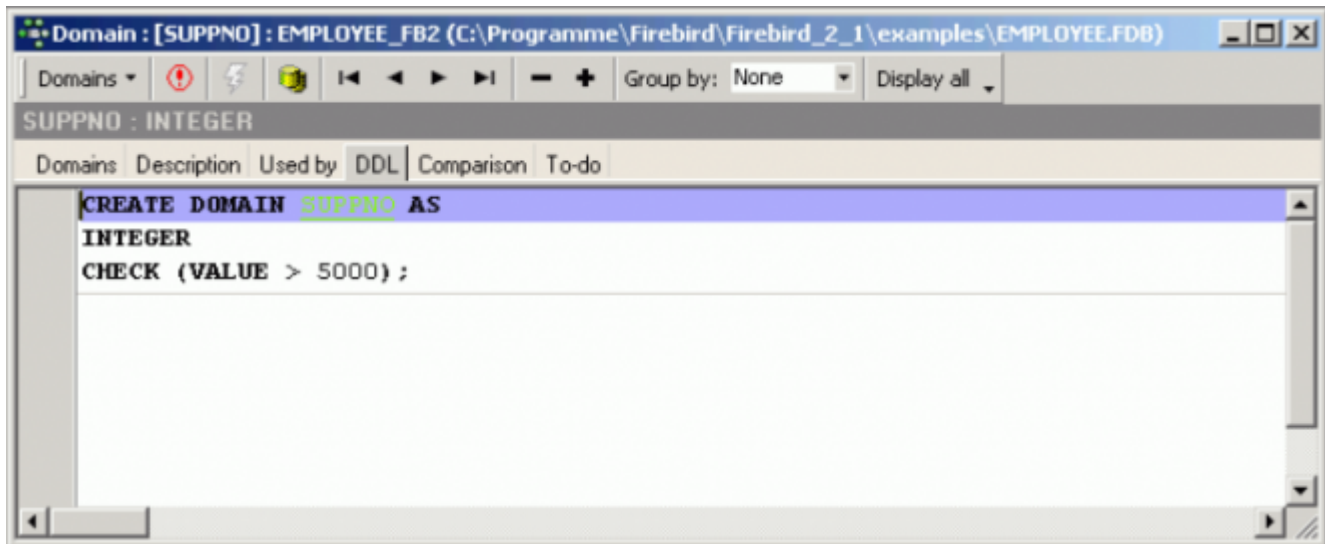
Domain : [SUPPNO] : EMPLOYEE_FB2 (C:\Programme\Firebird\Firebird_2_1\examples\EMPLOYEE.FDB)

Domains ▾ | Group by: None | Display all

SUPPNO : INTEGER

Domains | Description | Used by | DDL | Comparison | To-do

CREATE DOMAIN SUPPNO AS
INTEGER
CHECK (VALUE > 5000);